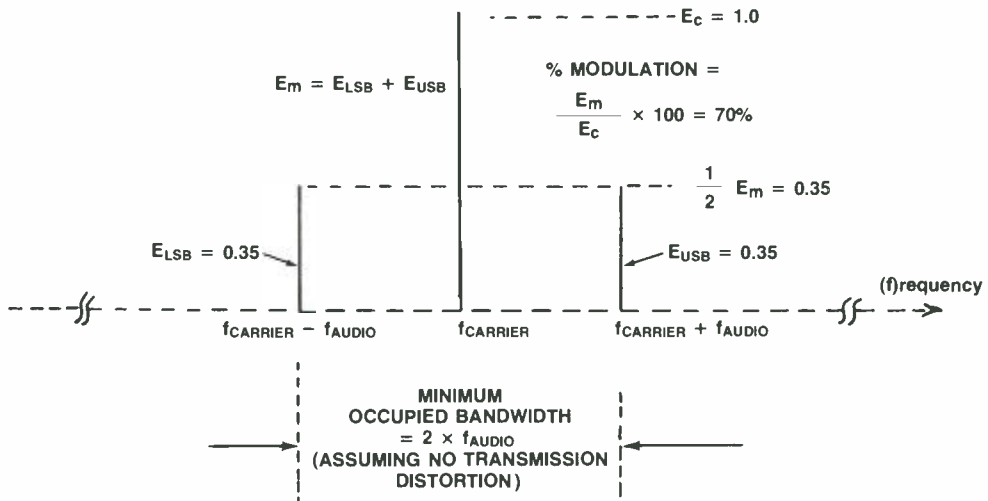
$E_c = 1.0$

$E_m = E_{LSB} + E_{USB}$

% MODULATION = $\frac{E_m}{E_c} \times 100 = 70\%$

$\frac{1}{2} E_m = 0.35$

$E_{LSB} = 0.35$

$E_{USB} = 0.35$

(f)requency

$f_{CARRIER} - f_{AUDIO}$

$f_{CARRIER}$

$f_{CARRIER} + f_{AUDIO}$

MINIMUM OCCUPIED BANDWIDTH $= 2 \times f_{AUDIO}$ (ASSUMING NO TRANSMISSION DISTORTION)